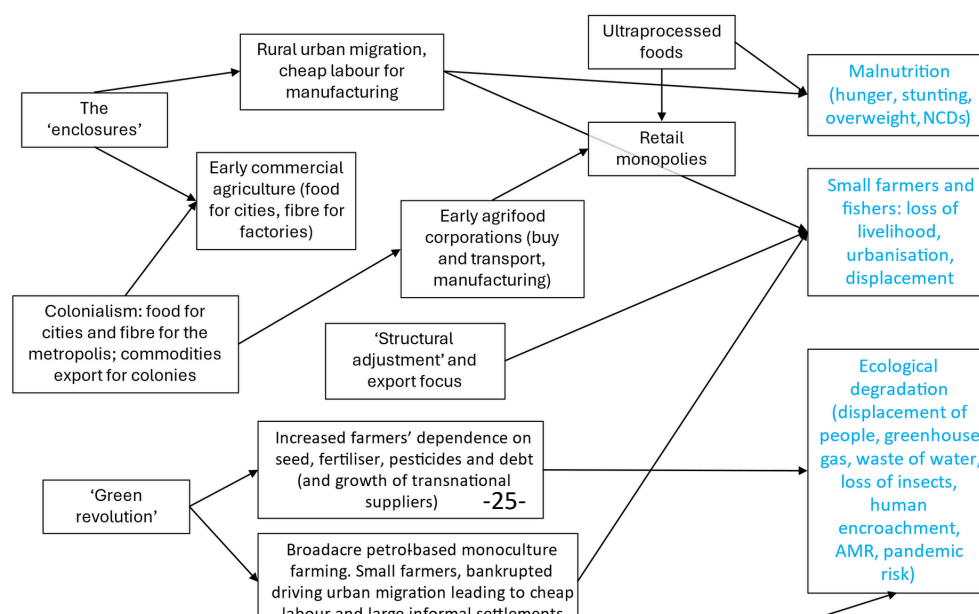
Ultraprocessed foods

Rural urban migration, cheap labour for manufacturing

Malnutrition (hunger, stunting, overweight, NCDs)

The 'enclosures'

Retail monopolies

Early commercial agriculture (food for cities, fibre for factories)

Small farmers and fishers: loss of livelihood, urbanisation, displacement

Early agrifood corporations (buy and transport, manufacturing)

Colonialism: food for cities and fibre for the metropolis; commodities export for colonies

'Structural adjustment' and export focus

Ecological degradation (displacement of people, greenhouse gas, waste of water, loss of insects, human encroachment, AMR, pandemic risk)

Increased farmers' dependence on seed, fertiliser, pesticides and debt (and growth of transnational suppliers)

-25-

'Green revolution'

Broadacre petrol-based monoculture farming. Small farmers, bankrupted driving urban migration leading to cheap labour and large informal settlements